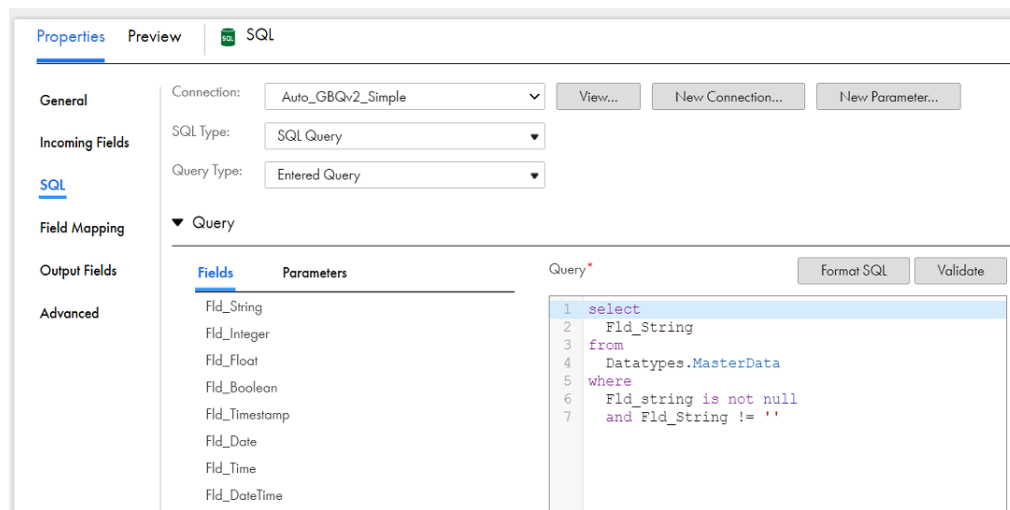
Properties Preview SQL SQL

General
Incoming Fields
SQL
Field Mapping
Output Fields
Advanced

Connection: Auto_GBQv2_Simple View... New Connection... New Parameter...

SQL Type: SQL Query

Query Type: Entered Query

Query

Fields Parameters

Fld_String
Fld_Integer
Fld_Float
Fld_Boolean
Fld_Timestamp
Fld_Date
Fld_Time
Fld_DateTime

Query* Format SQL Validate

1 select
2 Fld_String
3 from
4 Datatypes.MasterData
5 where
6 Fld_string is not null
7 and Fld_String != ''